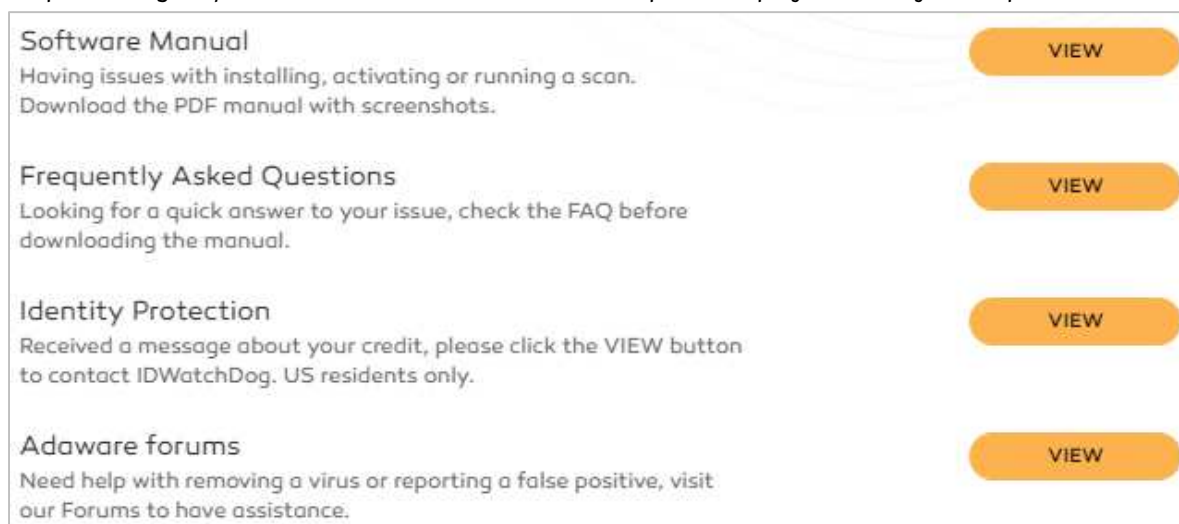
Software Manual
Having issues with installing, activating or running a scan. Download the PDF manual with screenshots.

VIEW

Frequently Asked Questions
Looking for a quick answer to your issue, check the FAQ before downloading the manual.

VIEW

Identity Protection
Received a message about your credit, please click the VIEW button to contact IDWatchDog. US residents only.

VIEW

Adaware forums
Need help with removing a virus or reporting a false positive, visit our Forums to have assistance.

VIEW